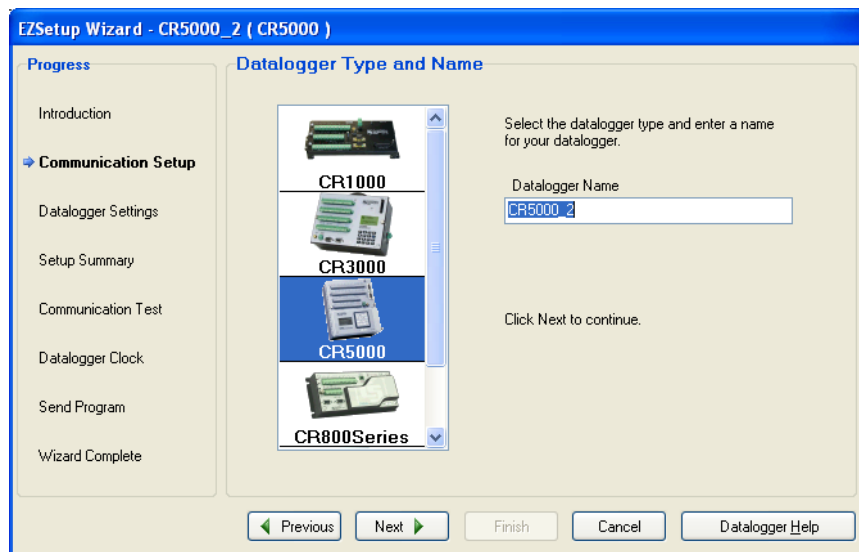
EZSetup Wizard - CR5000_2 ( CR5000 )

Progress

Introduction

Communication Setup

Datalogger Settings

Setup Summary

Communication Test

Datalogger Clock

Send Program

Wizard Complete

Datalogger Type and Name

CR1000

CR3000

CR5000

CR800Series

Select the datalogger type and enter a name for your datalogger.

Datalogger Name

CR5000_2

Click Next to continue.

Previous

Next

Finish

Cancel

Datalogger Help